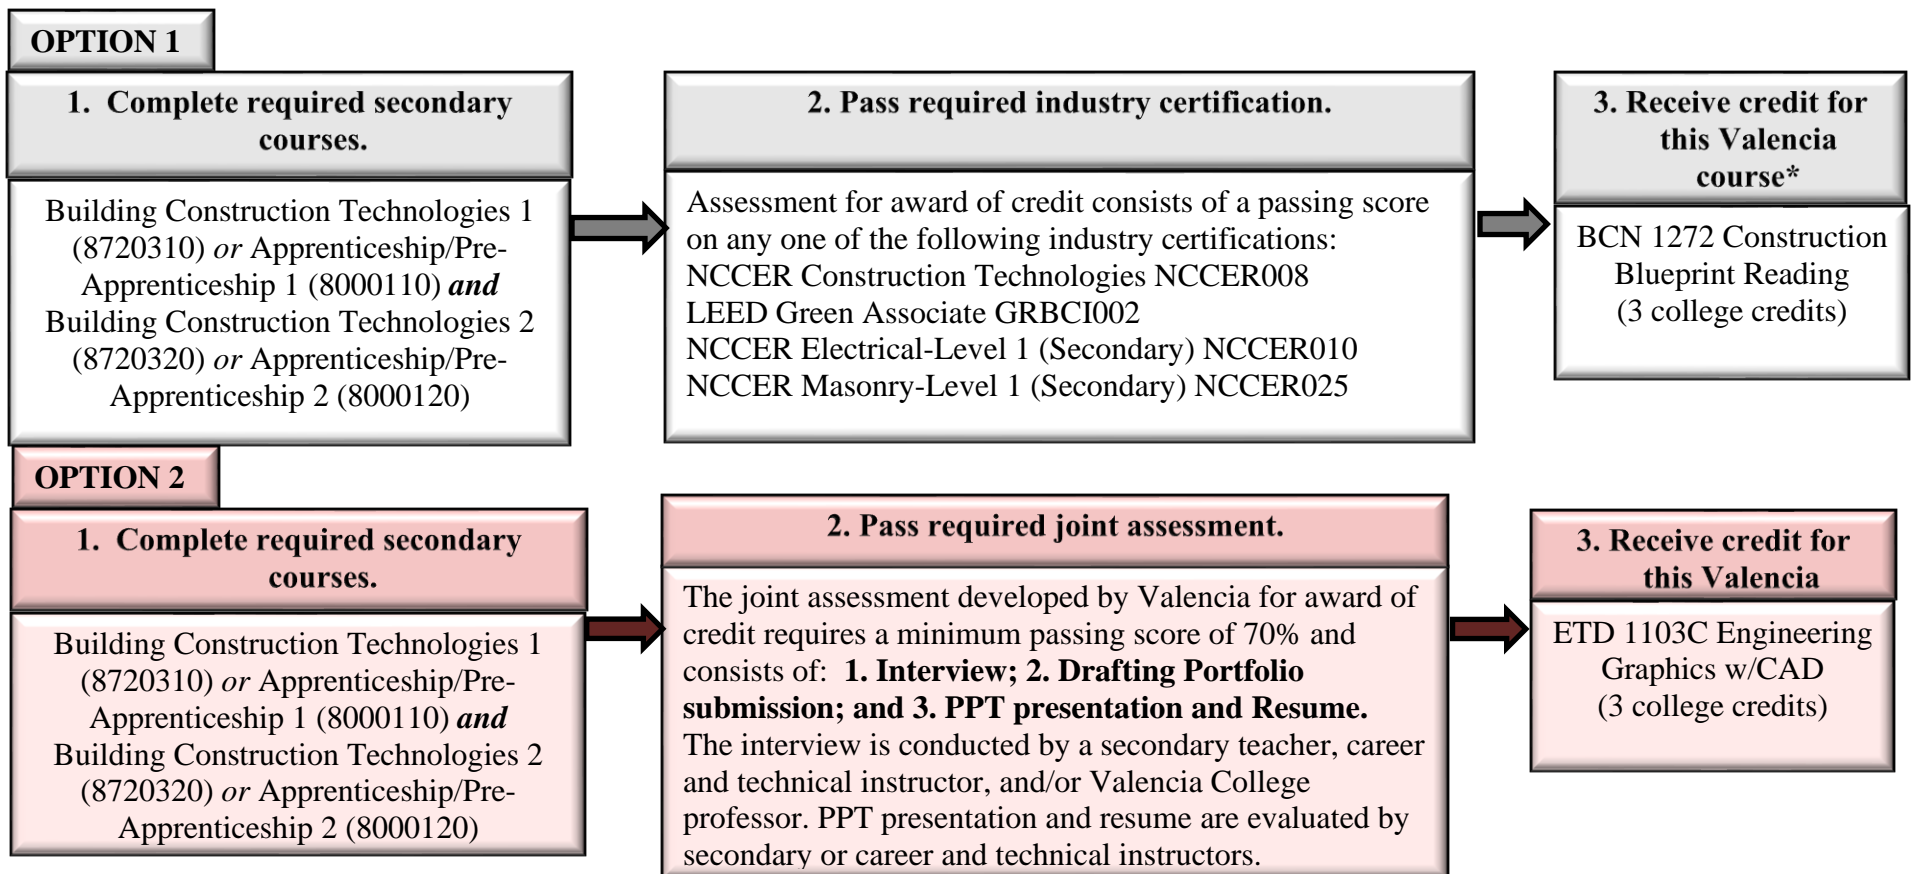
OPTION 1

1. Complete required secondary courses.

Building Construction Technologies 1 (8720310) *or* Apprenticeship/Pre-Apprenticeship 1 (8000110) ***and*** Building Construction Technologies 2 (8720320) *or* Apprenticeship/Pre-Apprenticeship 2 (8000120)

2. Pass required industry certification.

Assessment for award of credit consists of a passing score on any one of the following industry certifications:
NCCER Construction Technologies NCCER008
LEED Green Associate GRBCI002
NCCER Electrical-Level 1 (Secondary) NCCER010
NCCER Masonry-Level 1 (Secondary) NCCER025

3. Receive credit for this Valencia course*

BCN 1272 Construction Blueprint Reading
(3 college credits)

OPTION 2

1. Complete required secondary courses.

Building Construction Technologies 1 (8720310) *or* Apprenticeship/Pre-Apprenticeship 1 (8000110) ***and*** Building Construction Technologies 2 (8720320) *or* Apprenticeship/Pre-Apprenticeship 2 (8000120)

2. Pass required joint assessment.

The joint assessment developed by Valencia for award of credit requires a minimum passing score of 70% and consists of: **1. Interview; 2. Drafting Portfolio submission; and 3. PPT presentation and Resume.** The interview is conducted by a secondary teacher, career and technical instructor, and/or Valencia College professor. PPT presentation and resume are evaluated by secondary or career and technical instructors.

3. Receive credit for this Valencia

ETD 1103C Engineering Graphics w/CAD
(3 college credits)